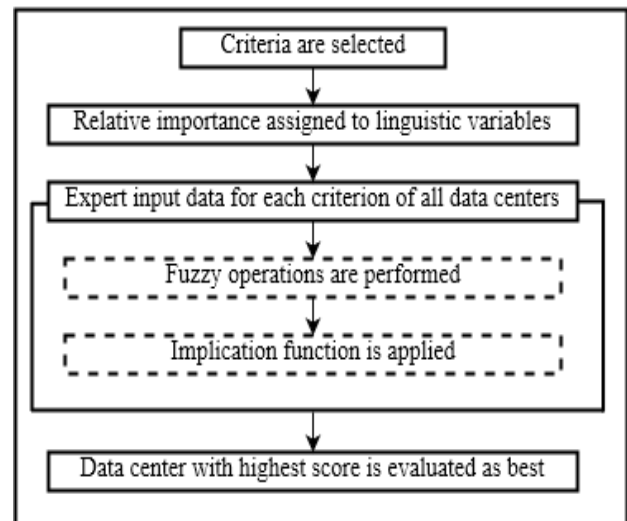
Criteria are selected

Relative importance assigned to linguistic variables

Expert input data for each criterion of all data centers

Fuzzy operations are performed

Implication function is applied

Data center with highest score is evaluated as best